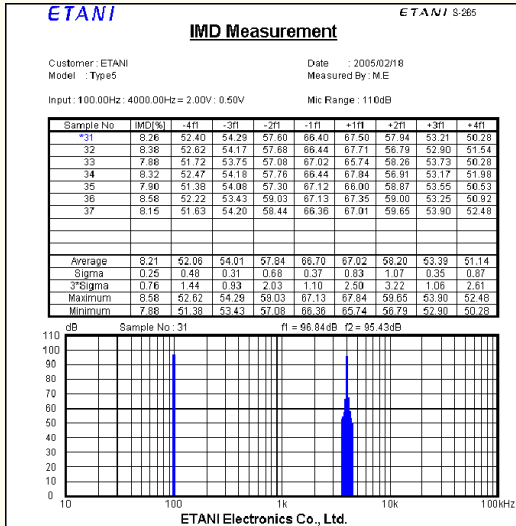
ETANI

ETANI S-265

IMD Measurement

Customer : ETANI
Model : Type5

Date : 2005/02/18
Measured By : M.E

Input : 100.00Hz : 4000.00Hz = 2.00V : 0.50V

Mic Range : 110dB

| Sample No | IMD[%] | -4f1 | -3f1 | -2f1 | -1f1 | +1f1 | +2f1 | +3f1 | +4f1 |
|---|---|---|---|---|---|---|---|---|---|
| *31 | 8.26 | 52.40 | 54.29 | 57.60 | 66.40 | 67.50 | 57.94 | 53.21 | 50.28 |
| 32 | 8.38 | 52.62 | 54.17 | 57.68 | 66.44 | 67.71 | 56.79 | 52.90 | 51.54 |
| 33 | 7.88 | 51.72 | 53.75 | 57.08 | 67.02 | 65.74 | 58.26 | 53.73 | 50.28 |
| 34 | 8.32 | 52.47 | 54.18 | 57.76 | 66.44 | 67.84 | 56.91 | 53.17 | 51.98 |
| 35 | 7.90 | 51.38 | 54.08 | 57.30 | 67.12 | 66.00 | 58.87 | 53.55 | 50.53 |
| 36 | 8.58 | 52.22 | 53.43 | 59.03 | 67.13 | 67.35 | 59.00 | 53.25 | 50.92 |
| 37 | 8.15 | 51.63 | 54.20 | 58.44 | 66.36 | 67.01 | 59.65 | 53.90 | 52.48 |
| | | | | | | | | | |
| | | | | | | | | | |
| | | | | | | | | | |
| Average | 8.21 | 52.06 | 54.01 | 57.84 | 66.70 | 67.02 | 58.20 | 53.39 | 51.14 |
| Sigma | 0.25 | 0.48 | 0.31 | 0.68 | 0.37 | 0.83 | 1.07 | 0.35 | 0.87 |
| 3*Sigma | 0.76 | 1.44 | 0.93 | 2.03 | 1.10 | 2.50 | 3.22 | 1.06 | 2.61 |
| Maximum | 8.58 | 52.62 | 54.29 | 59.03 | 67.13 | 67.84 | 59.65 | 53.90 | 52.48 |
| Minimum | 7.88 | 51.38 | 53.43 | 57.08 | 66.36 | 65.74 | 56.79 | 52.90 | 50.28 |

dB
Sample No : 31
f1 = 96.84dB f2 = 95.43dB

110
100
90
80
70
60
50
40
30
20
10
0

10
100
1k
10k
100kHz

ETANI Electronics Co., Ltd.